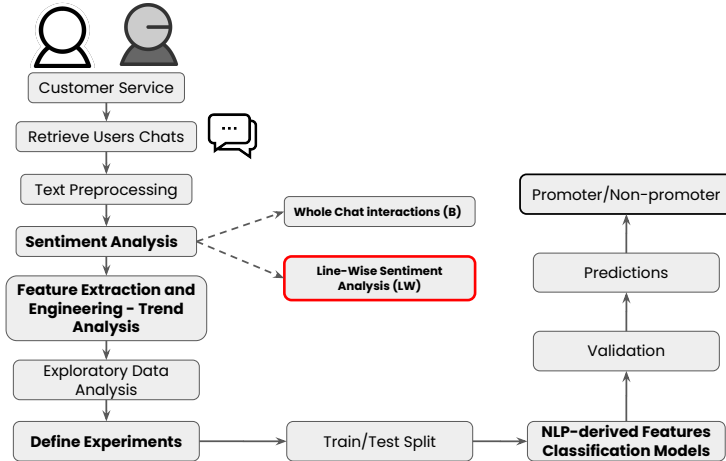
Customer Service

Retrieve Users Chats

Text Preprocessing

Sentiment Analysis

Whole Chat interactions (B)

Line-Wise Sentiment Analysis (LW)

Feature Extraction and Engineering - Trend Analysis

Exploratory Data Analysis

Define Experiments

Train/Test Split

NLP-derived Features Classification Models

Validation

Predictions

Promoter/Non-promoter